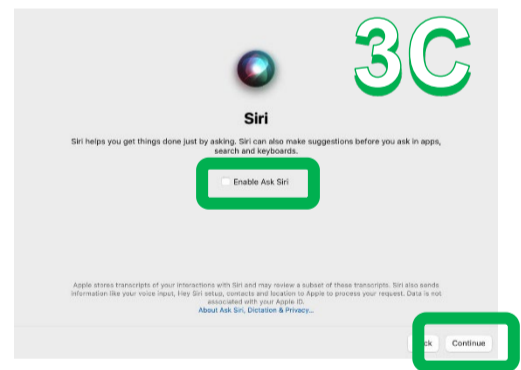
3C

Siri

Siri helps you get things done just by asking. Siri can also make suggestions before you ask in apps, search and keyboards.

Enable Ask Siri

Apple stores transcripts of your interactions with Siri and may review a subset of these transcripts. Siri also sends information like your voice input, Hey Siri setup, contacts and location to Apple to process your request. Data is not associated with your Apple ID.
About Ask Siri, Dictation & Privacy...

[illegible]ck Continue